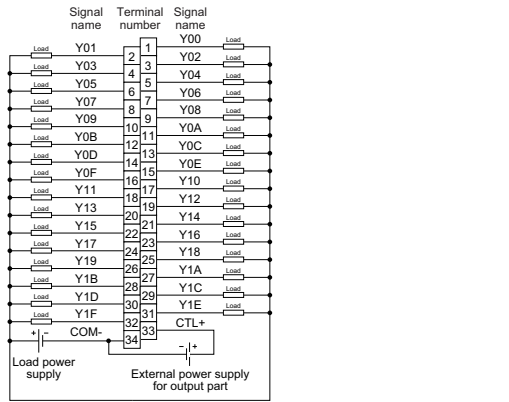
Signal name | Terminal number | Signal name

Y00 Load
1
Load Y01 2
3
Y02 Load
Load Y03 4
5
Y04 Load
Load Y05 6
7
Y06 Load
Load Y07 8
9
Y08 Load
Load Y09 10
11
Y0A Load
Load Y0B 12
13
Y0C Load
Load Y0D 14
15
Y0E Load
Load Y0F 16
17
Y10 Load
Load Y11 18
19
Y12 Load
Load Y13 20
21
Y14 Load
Load Y15 22
23
Y16 Load
Load Y17 24
25
Y18 Load
Load Y19 26
27
Y1A Load
Load Y1B 28
29
Y1C Load
Load Y1D 30
31
Y1E Load
Load Y1F 32
33
CTL+
COM- 34

+ -
Load power supply

- +
External power supply for output part